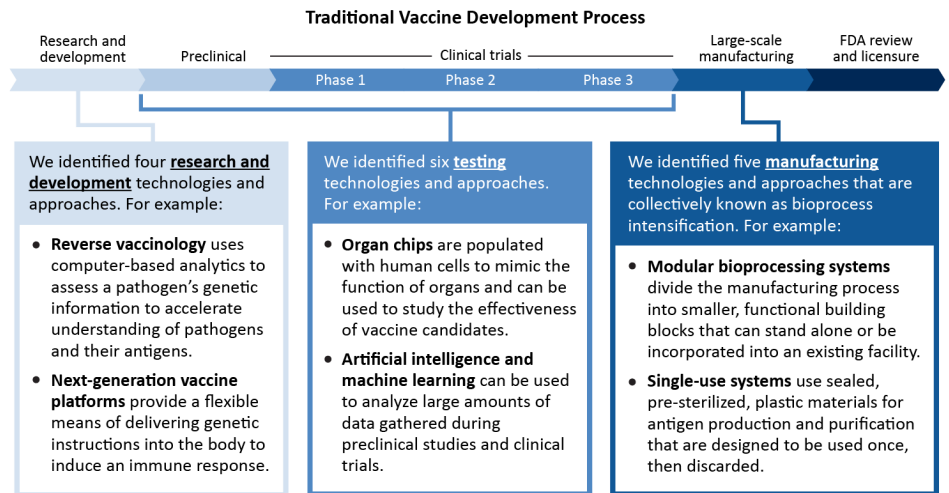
Traditional Vaccine Development Process

Research and development

Preclinical

Clinical trials

Phase 1

Phase 2

Phase 3

Large-scale manufacturing

FDA review and licensure

We identified four **research and development** technologies and approaches. For example:

- **Reverse vaccinology** uses computer-based analytics to assess a pathogen's genetic information to accelerate understanding of pathogens and their antigens.
- **Next-generation vaccine platforms** provide a flexible means of delivering genetic instructions into the body to induce an immune response.

We identified six **testing** technologies and approaches. For example:

- **Organ chips** are populated with human cells to mimic the function of organs and can be used to study the effectiveness of vaccine candidates.
- **Artificial intelligence and machine learning** can be used to analyze large amounts of data gathered during preclinical studies and clinical trials.

We identified five **manufacturing** technologies and approaches that are collectively known as bioprocess intensification. For example:

- **Modular bioprocessing systems** divide the manufacturing process into smaller, functional building blocks that can stand alone or be incorporated into an existing facility.
- **Single-use systems** use sealed, pre-sterilized, plastic materials for antigen production and purification that are designed to be used once, then discarded.